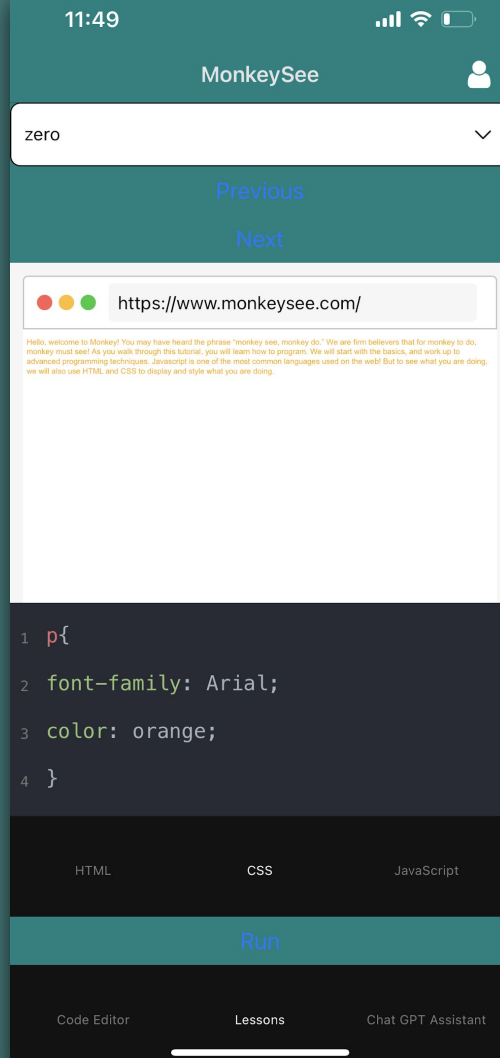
11:49

MonkeySee

zero

Previous

Next

https://www.monkeysee.com/

Hello, welcome to Monkey! You may have heard the phrase "monkey see, monkey do." We are firm believers that for monkey to do, monkey must see! As you walk through this tutorial, you will learn how to program. We will start with the basics, and work up to advanced programming techniques. Javascript is one of the most common languages used on the web! But to see what you are doing, we will also use HTML and CSS to display and style what you are doing.

1 p{
2 font-family: Arial;
3 color: orange;
4 }

HTML CSS JavaScript

Run

Code Editor Lessons Chat GPT Assistant